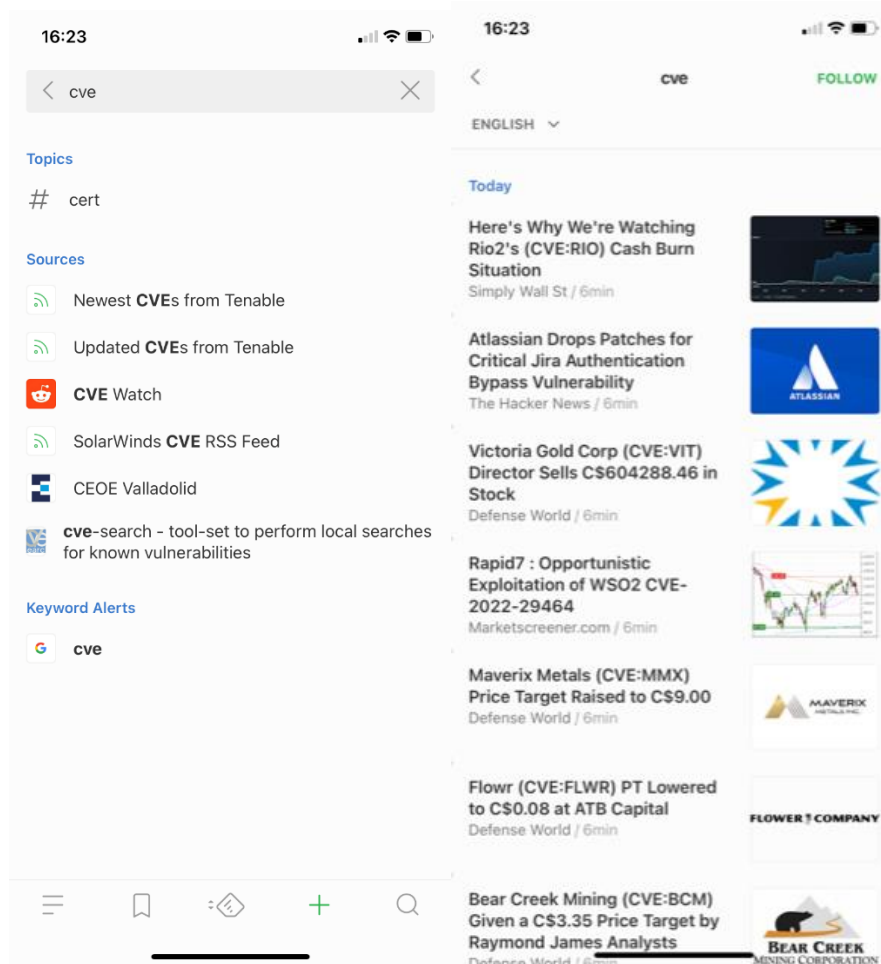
16:23

cve

Topics

# cert

Sources

Newest CVEs from Tenable

Updated CVEs from Tenable

CVE Watch

SolarWinds CVE RSS Feed

CEOE Valladolid

cve-search - tool-set to perform local searches for known vulnerabilities

Keyword Alerts

G cve

16:23

cve

FOLLOW

ENGLISH

Today

Here's Why We're Watching Rio2's (CVE:RIO) Cash Burn Situation
Simply Wall St / 6min

Atlassian Drops Patches for Critical Jira Authentication Bypass Vulnerability
The Hacker News / 6min

ATLASSIAN

Victoria Gold Corp (CVE:VIT) Director Sells C$604288.46 in Stock
Defense World / 6min

Rapid7 : Opportunistic Exploitation of WSO2 CVE-2022-29464
Marketscreener.com / 6min

Maverix Metals (CVE:MMX) Price Target Raised to C$9.00
Defense World / 6min

MAVERIX METALS INC.

Flowr (CVE:FLWR) PT Lowered to C$0.08 at ATB Capital
Defense World / 6min

FLOWER COMPANY

Bear Creek Mining (CVE:BCM) Given a C$3.35 Price Target by Raymond James Analysts
Defense World / 6min

BEAR CREEK MINING CORPORATION